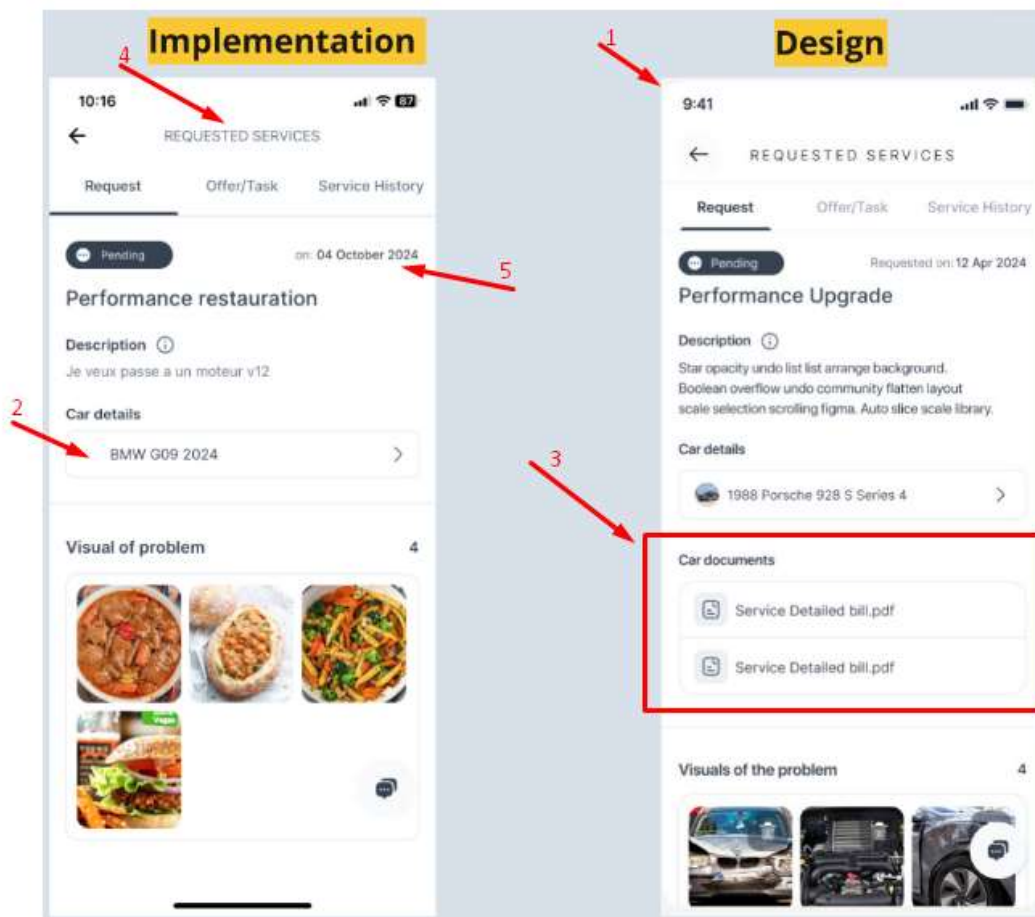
Implementation

4

10:16

REQUESTED SERVICES

Request Offer/Task Service History

Pending on: 04 October 2024

5

Performance restauration

Description ⓘ

Je veux passe a un moteur v12

2

Car details

BMW G09 2024

Visual of problem 4

Vega

Design

1

9:41

REQUESTED SERVICES

Request Offer/Task Service History

Pending Requested on: 12 Apr 2024

Performance Upgrade

Description ⓘ

Star opacity undo list list arrange background. Boolean overflow undo community flatten layout scale selection scrolling figma. Auto slice scale library.

3

Car details

1988 Porsche 928 S Series 4

Car documents

Service Detailed bill.pdf

Service Detailed bill.pdf

Visuals of the problem 4